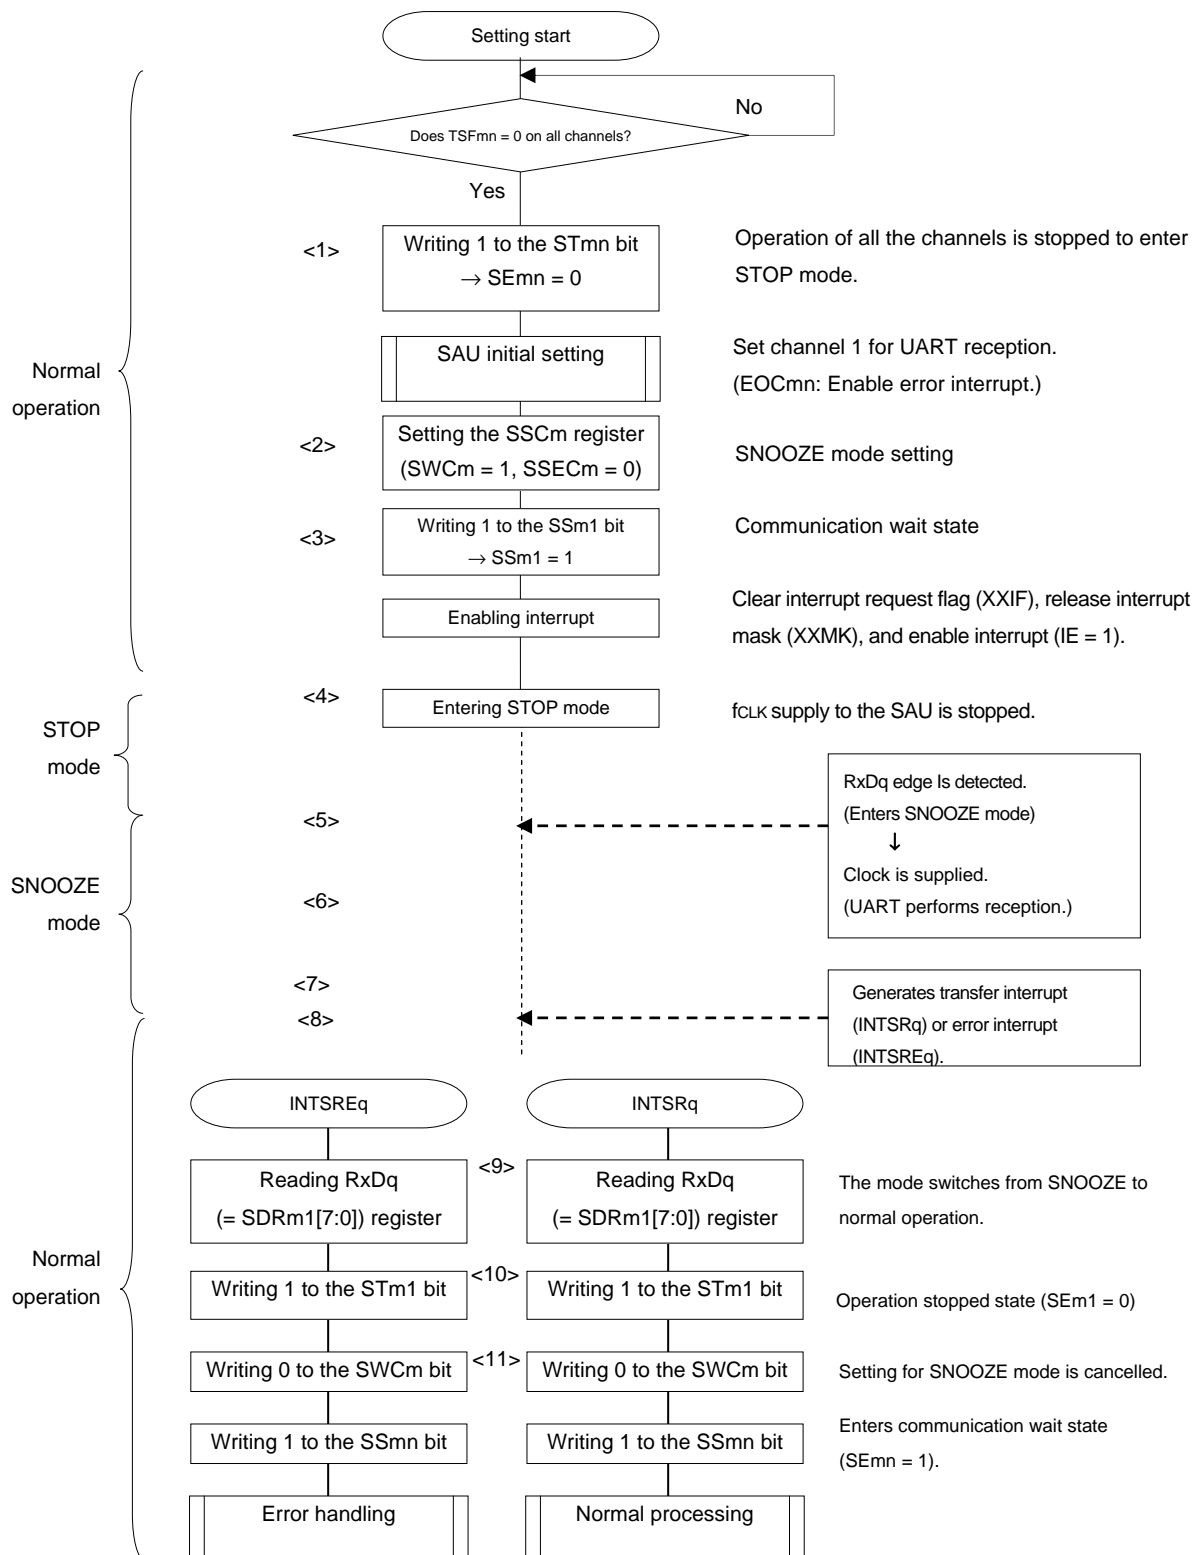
Setting start

Does TSFmn = 0 on all channels?

No

Yes

Normal operation

<1>

Writing 1 to the STmn bit → SEmn = 0

Operation of all the channels is stopped to enter STOP mode.

SAU initial setting

Set channel 1 for UART reception. (EOCmn: Enable error interrupt.)

<2>

Setting the SSCm register (SWCm = 1, SSECm = 0)

SNOOZE mode setting

<3>

Writing 1 to the SSm1 bit → SSm1 = 1

Communication wait state

Enabling interrupt

Clear interrupt request flag (XXIF), release interrupt mask (XXMK), and enable interrupt (IE = 1).

STOP mode

<4>

Entering STOP mode

fCLK supply to the SAU is stopped.

SNOOZE mode

<5>

RxDq edge Is detected. (Enters SNOOZE mode)
↓
Clock is supplied. (UART performs reception.)

<6>

<7>

<8>

Generates transfer interrupt (INTSRq) or error interrupt (INTSREq).

Normal operation

INTSREq

INTSRq

<9>

Reading RxDq (= SDRm1[7:0]) register

Reading RxDq (= SDRm1[7:0]) register

The mode switches from SNOOZE to normal operation.

<10>

Writing 1 to the STm1 bit

Writing 1 to the STm1 bit

Operation stopped state (SEm1 = 0)

<11>

Writing 0 to the SWCm bit

Writing 0 to the SWCm bit

Setting for SNOOZE mode is cancelled.

Writing 1 to the SSmn bit

Writing 1 to the SSmn bit

Enters communication wait state (SEmn = 1).

Error handling

Normal processing